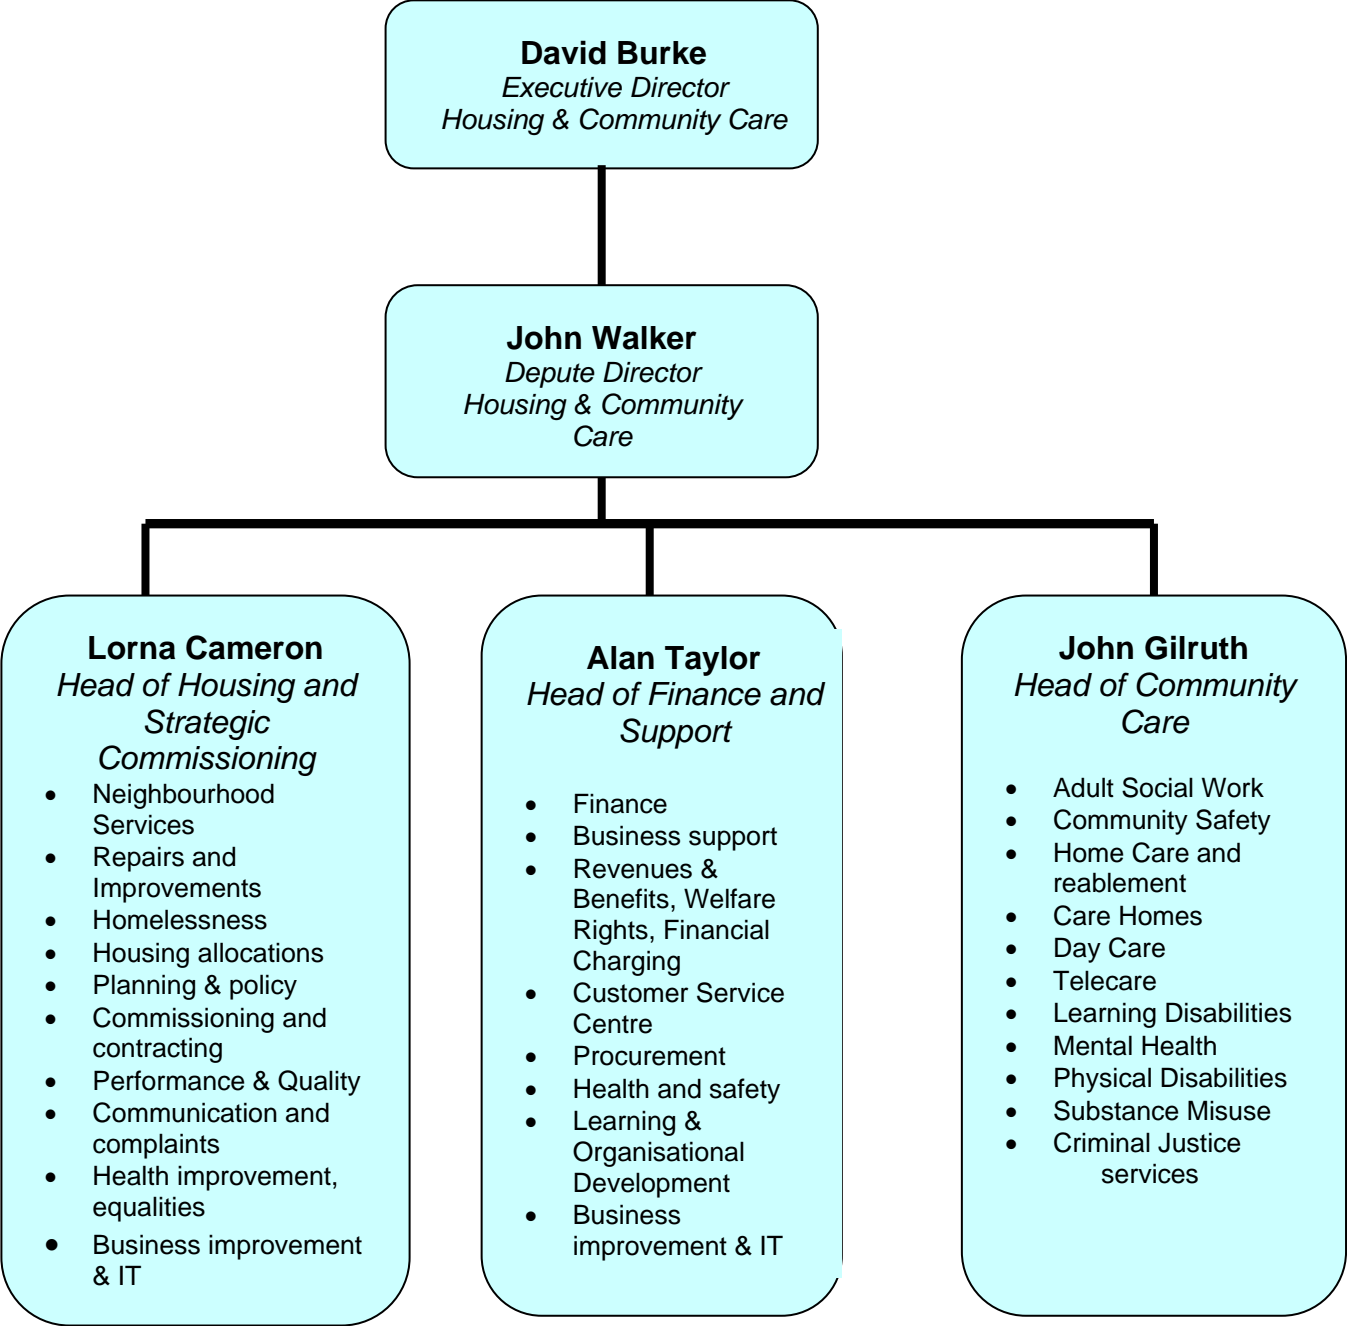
**David Burke**
*Executive Director*
*Housing & Community Care*

**John Walker**
*Depute Director*
*Housing & Community Care*

**Lorna Cameron**
*Head of Housing and Strategic Commissioning*

- Neighbourhood Services
- Repairs and Improvements
- Homelessness
- Housing allocations
- Planning & policy
- Commissioning and contracting
- Performance & Quality
- Communication and complaints
- Health improvement, equalities
- Business improvement & IT

**Alan Taylor**
*Head of Finance and Support*

- Finance
- Business support
- Revenues & Benefits, Welfare Rights, Financial Charging
- Customer Service Centre
- Procurement
- Health and safety
- Learning & Organisational Development
- Business improvement & IT

**John Gilruth**
*Head of Community Care*

- Adult Social Work
- Community Safety
- Home Care and reablement
- Care Homes
- Day Care
- Telecare
- Learning Disabilities
- Mental Health
- Physical Disabilities
- Substance Misuse
- Criminal Justice services